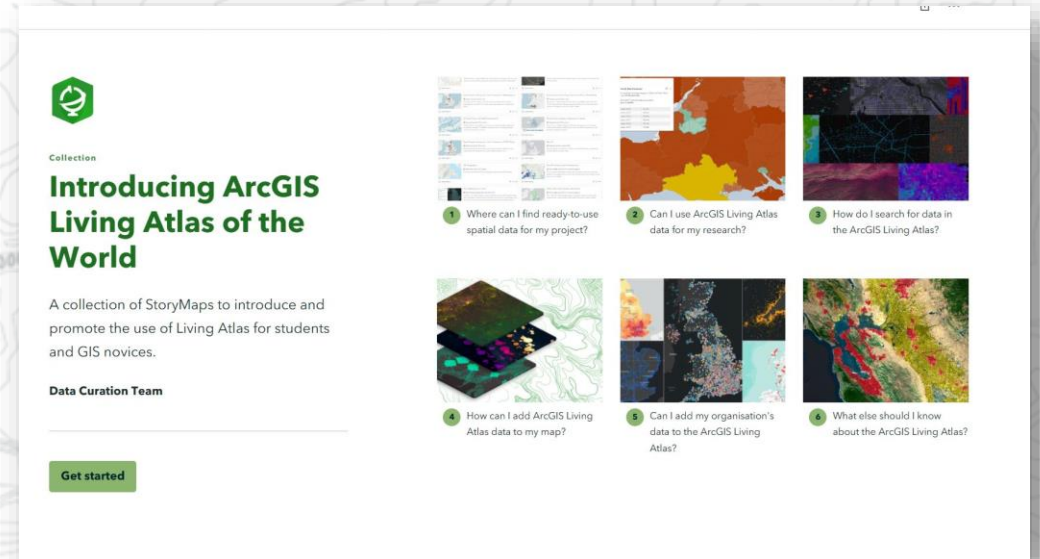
Collection

Introducing ArcGIS Living Atlas of the World

A collection of StoryMaps to introduce and promote the use of Living Atlas for students and GIS novices.

Data Curation Team

Get started

1 Where can I find ready-to-use spatial data for my project?

2 Can I use ArcGIS Living Atlas data for my research?

3 How do I search for data in the ArcGIS Living Atlas?

4 How can I add ArcGIS Living Atlas data to my map?

5 Can I add my organisation's data to the ArcGIS Living Atlas?

6 What else should I know about the ArcGIS Living Atlas?